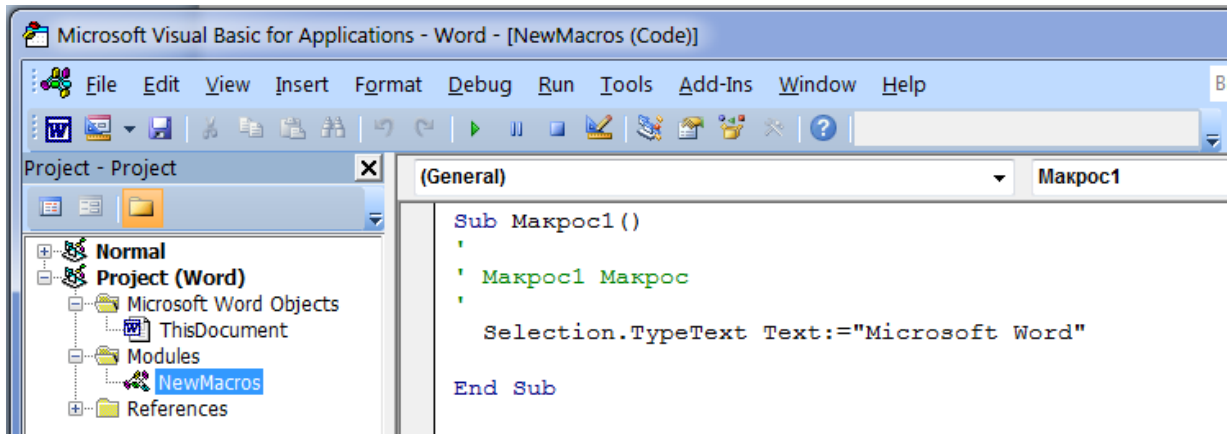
Microsoft Visual Basic for Applications - Word - [NewMacros (Code)]

File Edit View Insert Format Debug Run Tools Add-Ins Window Help

Project - Project

Normal
Project (Word)
Microsoft Word Objects
ThisDocument
Modules
NewMacros
References

(General)

Макрос1

Sub Макрос1()
'
' Макрос1 Макрос
'
Selection.TypeText Text:="Microsoft Word"

End Sub